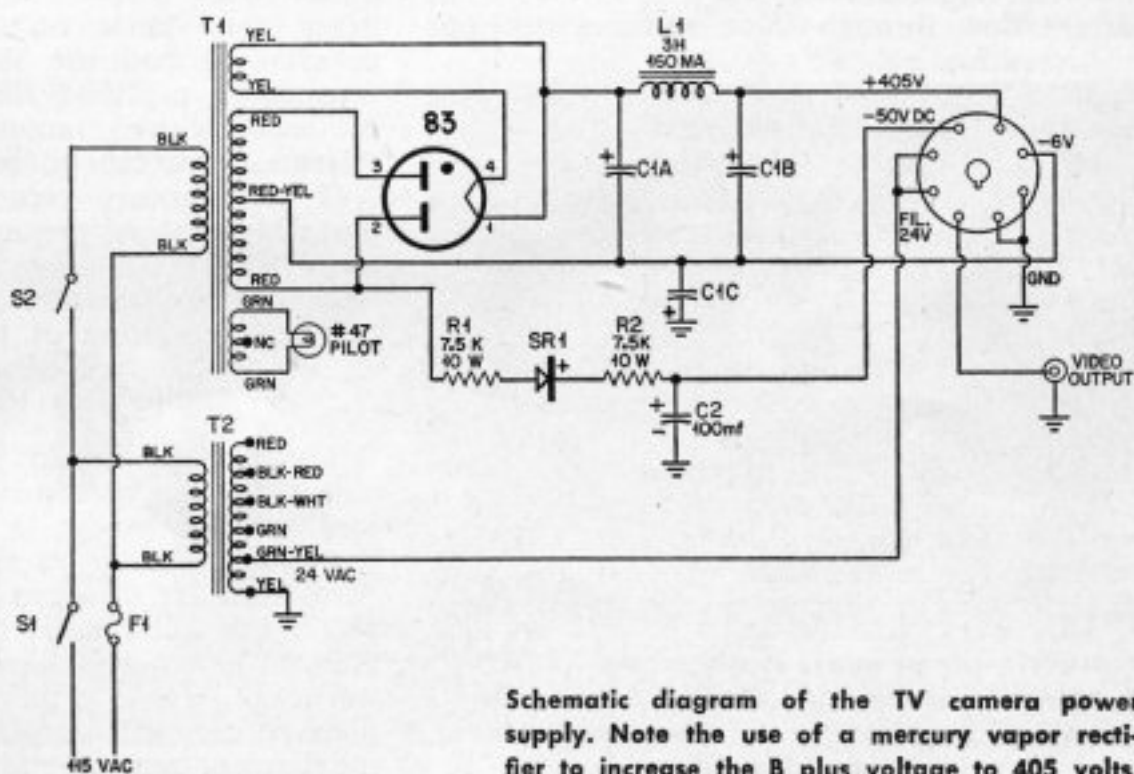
T1
YEL
YEL
RED
RED-YEL
RED
GRN
NC
GRN
BLK
BLK
83
3
4
2
1
L1
3H
150 MA
+405V
-50V DC
-6V
C1A
C1B
C1C
FIL
24V
GND
#47
PILOT
R1
7.5 K
10 W
SR1
R2
7.5K
10 W
C2
100mf
VIDEO
OUTPUT
S2
T2
BLK
BLK
RED
BLK-RED
BLK-WHT
GRN
GRN-YEL
YEL
24 VAC
S1
F1
115 VAC

Schematic diagram of the TV camera power supply. Note the use of a mercury vapor rectifier to increase the B plus voltage to 405 volts